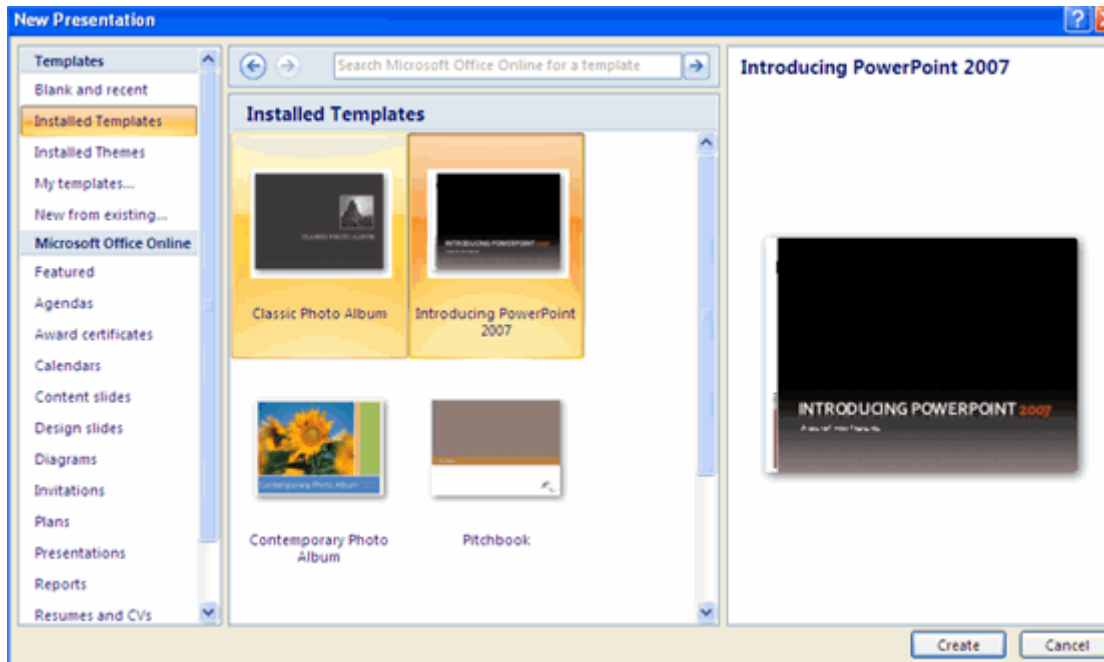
New Presentation

Templates
Blank and recent
Installed Templates
Installed Themes
My templates...
New from existing...
Microsoft Office Online
Featured
Agendas
Award certificates
Calendars
Content slides
Design slides
Diagrams
Invitations
Plans
Presentations
Reports
Resumes and CVs

Search Microsoft Office Online for a template

Installed Templates

CLASSIC PHOTO ALBUM

Classic Photo Album

INTRODUCING POWERPOINT 2007

Introducing PowerPoint 2007

Contemporary Photo Album

Contemporary Photo Album

Pitchbook

Introducing PowerPoint 2007

INTRODUCING POWERPOINT 2007
A tour of new features

Create
Cancel